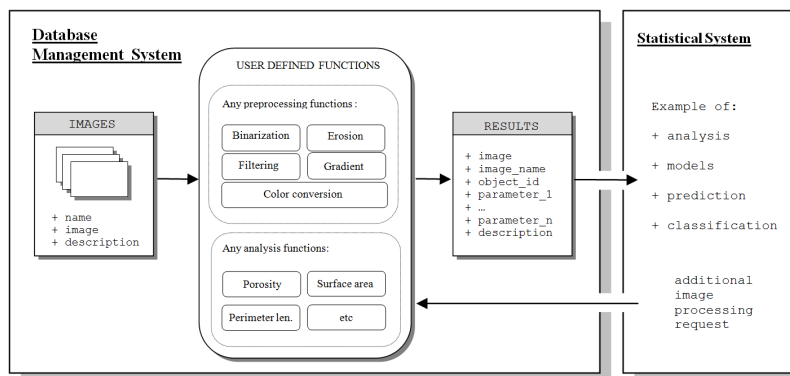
Database Management System

IMAGES

+ name
+ image
+ description

USER DEFINED FUNCTIONS

Any preprocessing functions :

Binarization

Erosion

Filtering

Gradient

Color conversion

Any analysis functions:

Porosity

Surface area

Perimeter len.

etc

RESULTS

+ image
+ image_name
+ object_id
+ parameter_1
+ …
+ parameter_n
+ description

Statistical System

Example of:

+ analysis

+ models

+ prediction

+ classification

additional image processing request